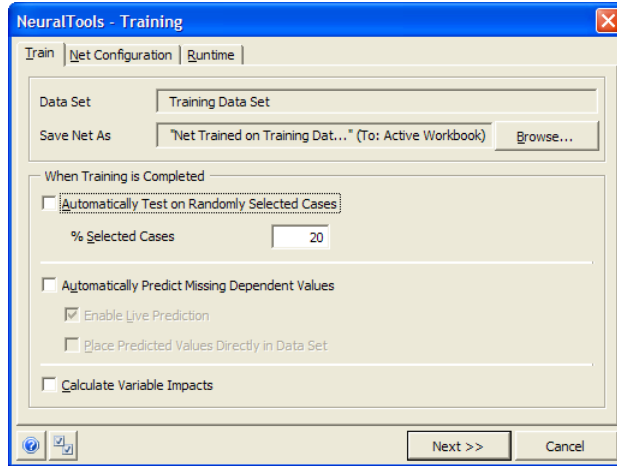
NeuralTools - Training

Train | Net Configuration | Runtime

Data Set | Training Data Set

Save Net As | "Net Trained on Training Dat..." (To: Active Workbook) | Browse...

When Training is Completed

Automatically Test on Randomly Selected Cases

% Selected Cases 20

Automatically Predict Missing Dependent Values

Enable Live Prediction

Place Predicted Values Directly in Data Set

Calculate Variable Impacts

Next >>

Cancel